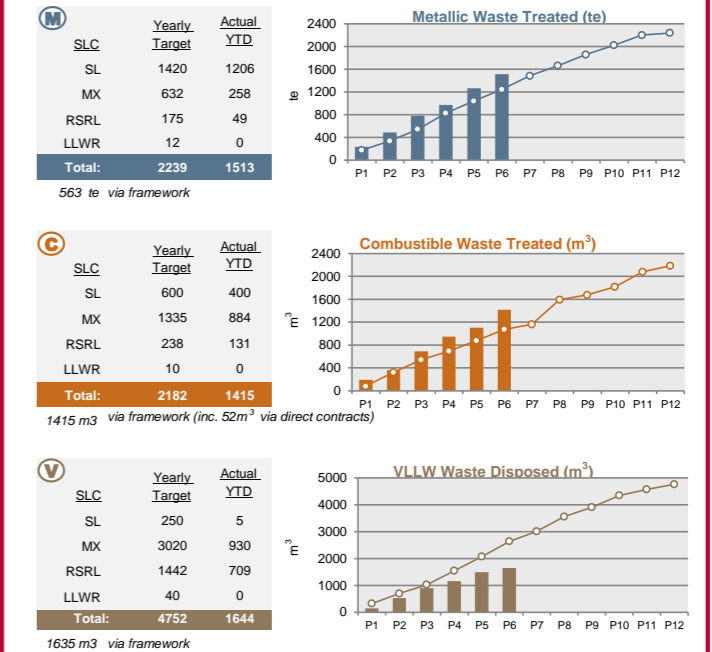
M

| SLC | Yearly Target | Actual YTD |
|---|---|---|
| SL | 1420 | 1206 |
| MX | 632 | 258 |
| RSRL | 175 | 49 |
| LLWR | 12 | 0 |
| Total: | 2239 | 1513 |

563 te via framework

Metallic Waste Treated (te)

2400
2000
1600
1200
800
400
0
te
P1 P2 P3 P4 P5 P6 P7 P8 P9 P10 P11 P12

C

| SLC | Yearly Target | Actual YTD |
|---|---|---|
| SL | 600 | 400 |
| MX | 1335 | 884 |
| RSRL | 238 | 131 |
| LLWR | 10 | 0 |
| Total: | 2182 | 1415 |

1415 m3 via framework (inc. 52$m^3$ via direct contracts)

Combustible Waste Treated ($m^3$)

2400
2000
1600
1200
800
400
0
$m^3$
P1 P2 P3 P4 P5 P6 P7 P8 P9 P10 P11 P12

V

| SLC | Yearly Target | Actual YTD |
|---|---|---|
| SL | 250 | 5 |
| MX | 3020 | 930 |
| RSRL | 1442 | 709 |
| LLWR | 40 | 0 |
| Total: | 4752 | 1644 |

1635 m3 via framework

VLLW Waste Disposed ($m^3$)

5000
4000
3000
2000
1000
0
$m^3$
P1 P2 P3 P4 P5 P6 P7 P8 P9 P10 P11 P12